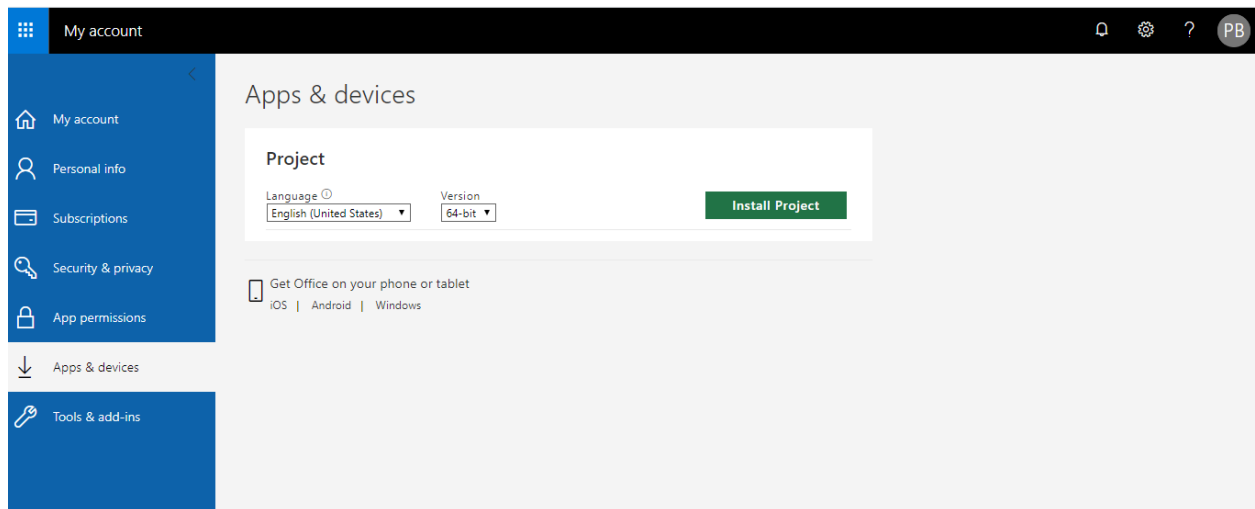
My account

?

PB

My account

Personal info

Subscriptions

Security & privacy

App permissions

Apps & devices

Tools & add-ins

Apps & devices

Project

Language ⓘ
English (United States) ▼

Version
64-bit ▼

Install Project

Get Office on your phone or tablet
iOS | Android | Windows